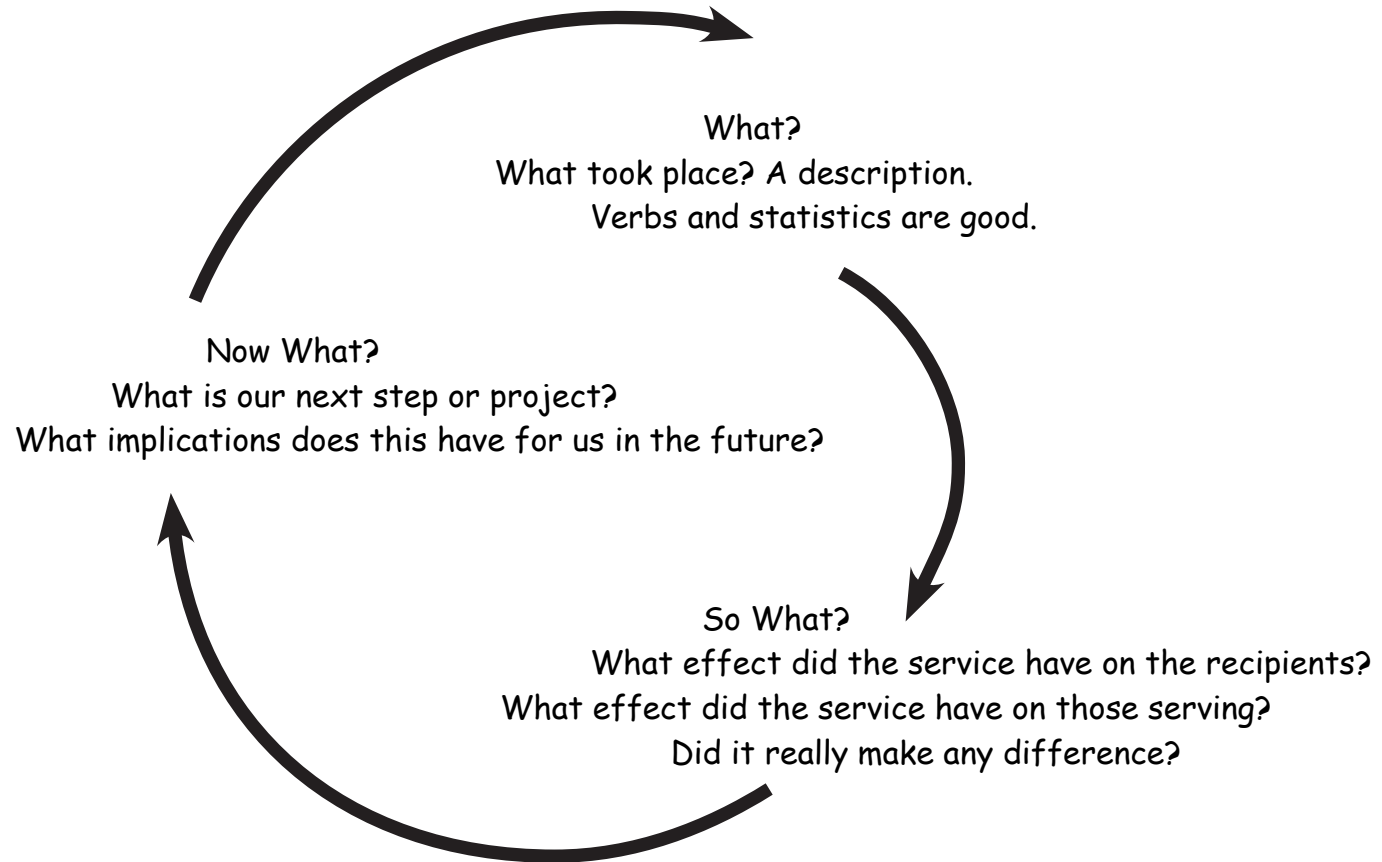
What?
What took place? A description.
Verbs and statistics are good.

Now What?
What is our next step or project?
What implications does this have for us in the future?

So What?
What effect did the service have on the recipients?
What effect did the service have on those serving?
Did it really make any difference?